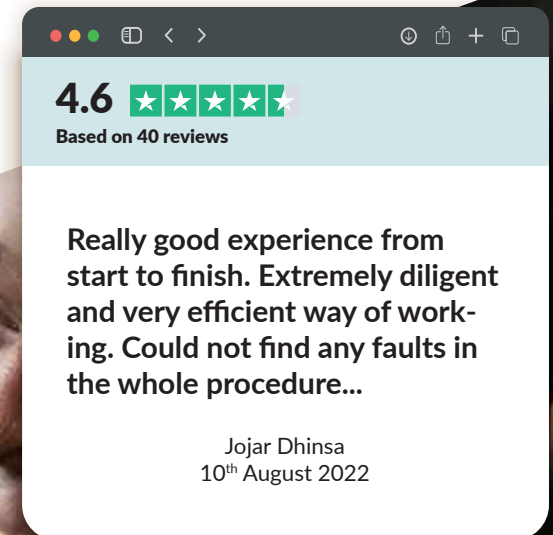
4.6

Based on 40 reviews

Really good experience from start to finish. Extremely diligent and very efficient way of working. Could not find any faults in the whole procedure...

Jojar Dhinsa
10$^{th}$ August 2022